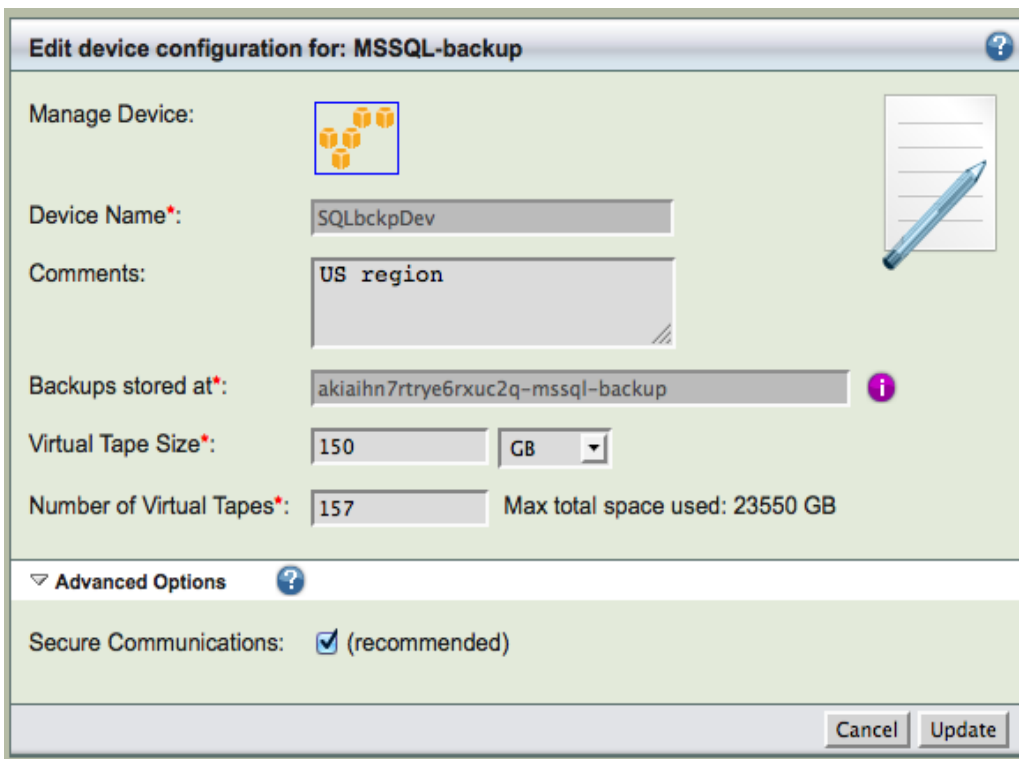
Edit device configuration for: MSSQL-backup

Manage Device:

Device Name*: SQLbckpDev

Comments: US region

Backups stored at*: akiaihn7rtrye6rxuc2q-mssql-backup

Virtual Tape Size*: 150 GB

Number of Virtual Tapes*: 157 Max total space used: 23550 GB

Advanced Options

Secure Communications: (recommended)

Cancel Update